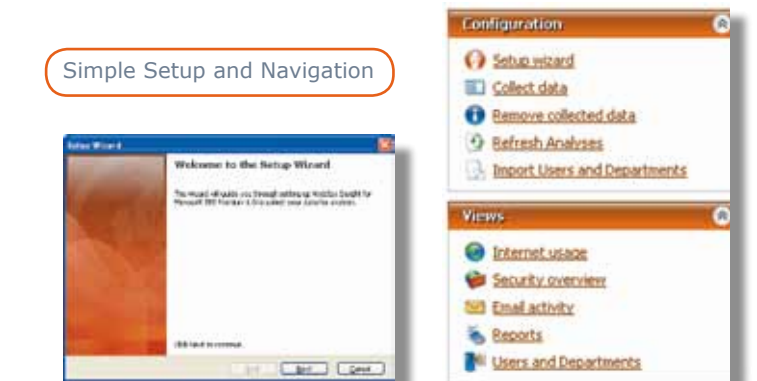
Simple Setup and Navigation

Setup Wizard

Welcome to the Setup Wizard

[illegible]

Click Next to continue.

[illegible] Next Cancel

Configuration

Setup wizard

Collect data

Remove collected data

Refresh Analyses

Import Users and Departments

Views

Internet usage

Security overview

Email activity

Reports

Users and Departments